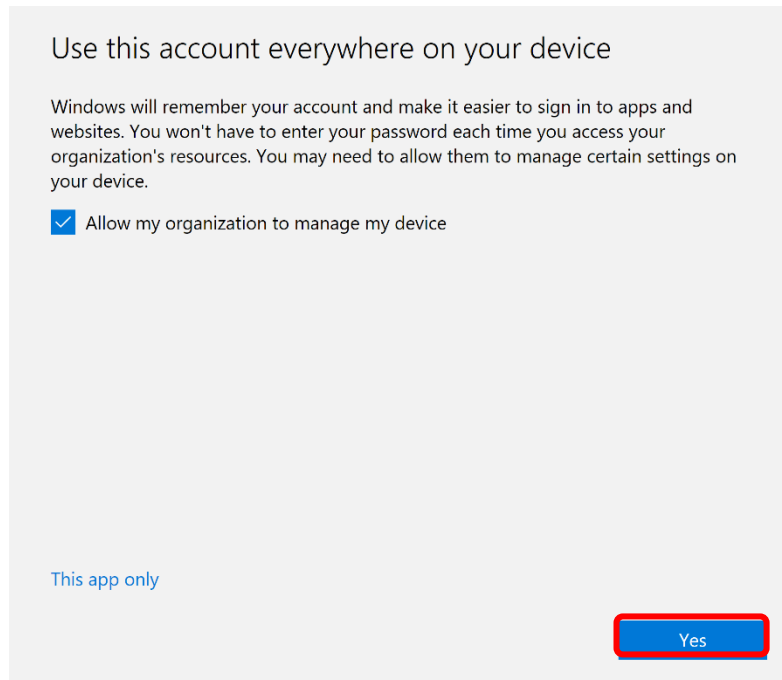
Use this account everywhere on your device

Windows will remember your account and make it easier to sign in to apps and websites. You won't have to enter your password each time you access your organization's resources. You may need to allow them to manage certain settings on your device.

Allow my organization to manage my device

This app only

Yes